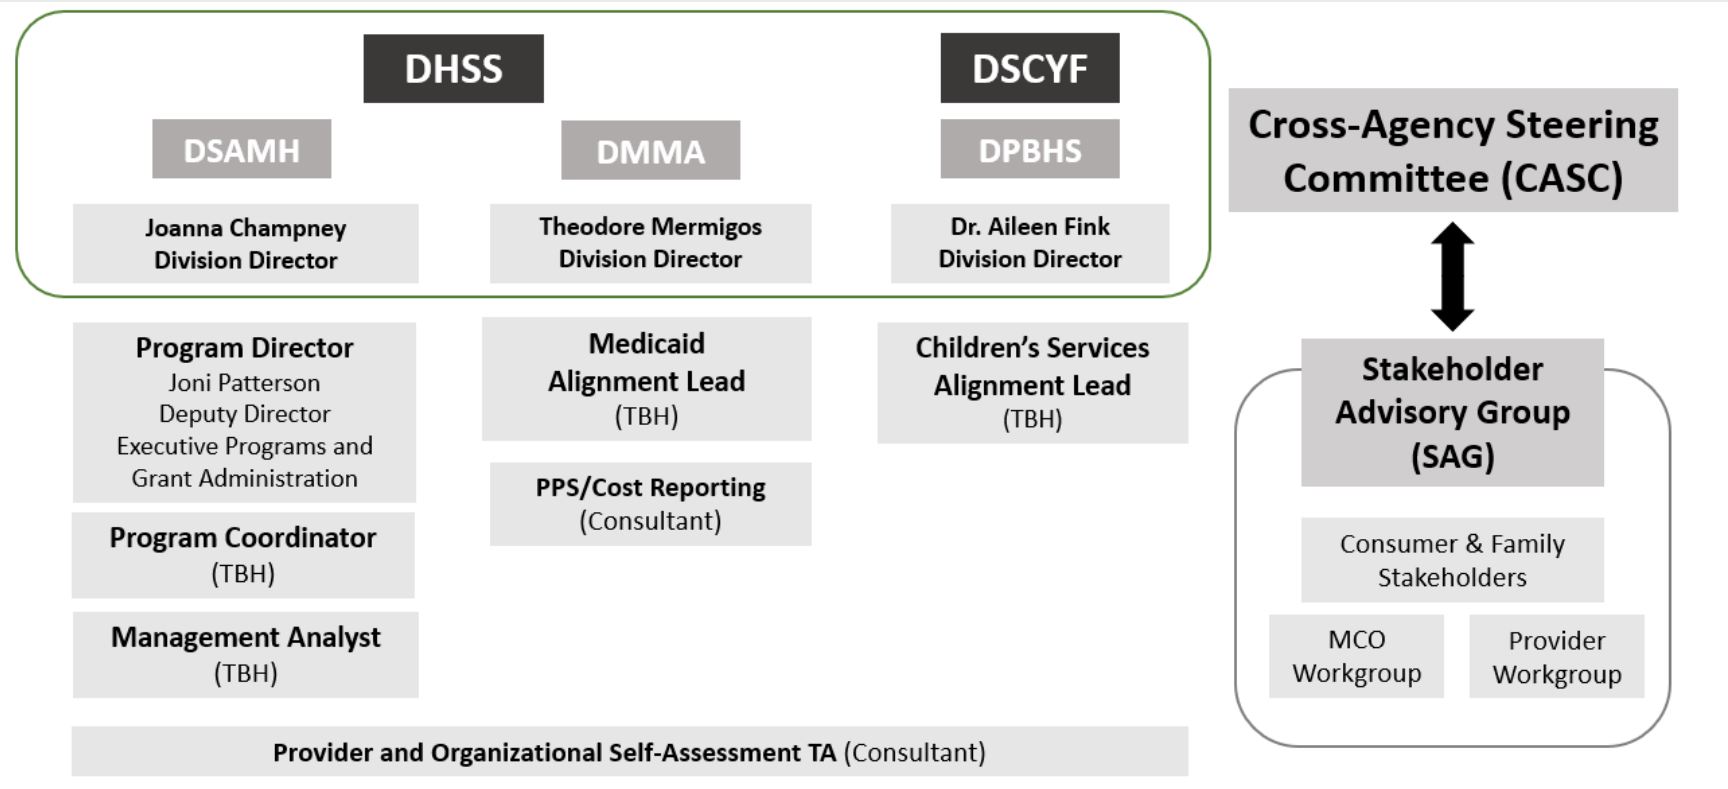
DHSS

DSCYF

DSAMH

DMMA

DPBHS

Joanna Champney
Division Director

Theodore Mermigos
Division Director

Dr. Aileen Fink
Division Director

Program Director
Joni Patterson
Deputy Director
Executive Programs and Grant Administration

Program Coordinator
(TBH)

Management Analyst
(TBH)

Medicaid Alignment Lead
(TBH)

PPS/Cost Reporting
(Consultant)

Children's Services Alignment Lead
(TBH)

Provider and Organizational Self-Assessment TA (Consultant)

Cross-Agency Steering Committee (CASC)

Stakeholder Advisory Group (SAG)

Consumer & Family Stakeholders

MCO Workgroup

Provider Workgroup